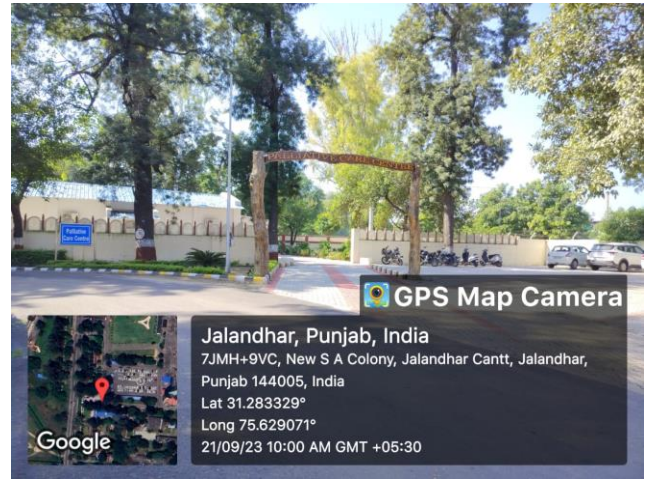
Palliative Care Centre

GPS Map Camera

Jalandhar, Punjab, India
7JMH+9VC, New S A Colony, Jalandhar Cantt, Jalandhar, Punjab 144005, India
Lat 31.283329°
Long 75.629071°
21/09/23 10:00 AM GMT +05:30

Google